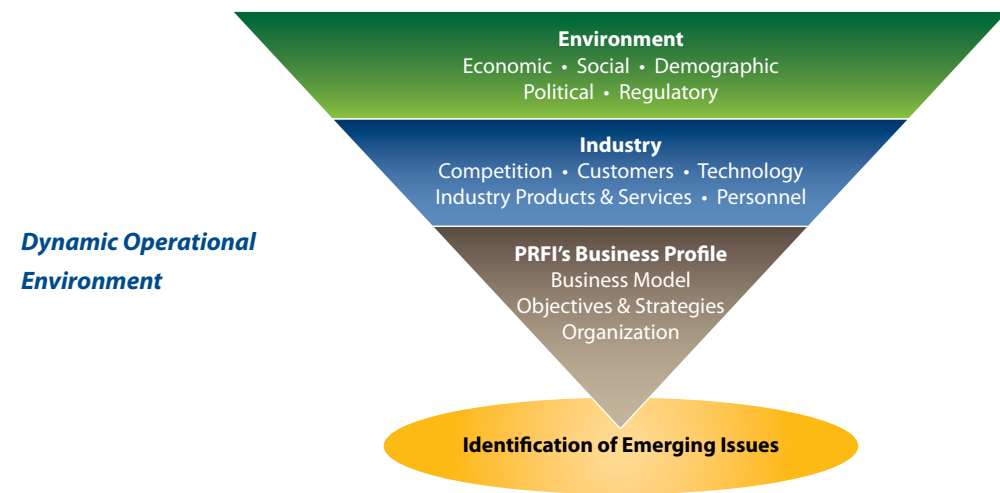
Dynamic Operational Environment

Environment
Economic • Social • Demographic
Political • Regulatory

Industry
Competition • Customers • Technology
Industry Products & Services • Personnel

PRFI's Business Profile
Business Model
Objectives & Strategies
Organization

Identification of Emerging Issues